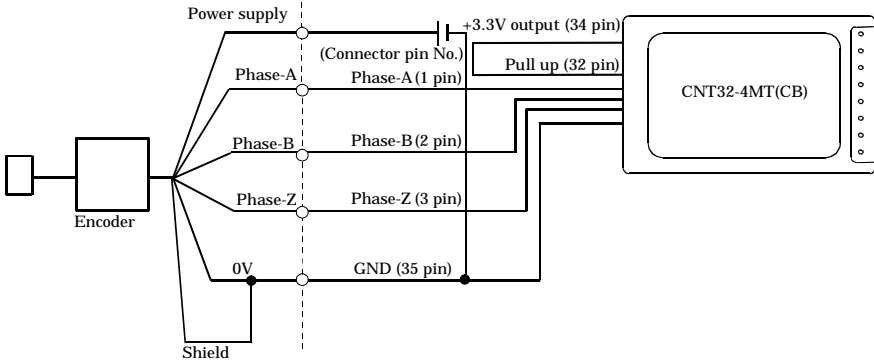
Power supply

+3.3V output (34 pin)

(Connector pin No.)

Pull up (32 pin)

Phase-A

Phase-A (1 pin)

CNT32-4MT(CB)

Phase-B

Phase-B (2 pin)

Phase-Z

Phase-Z (3 pin)

Encoder

0V

GND (35 pin)

Shield